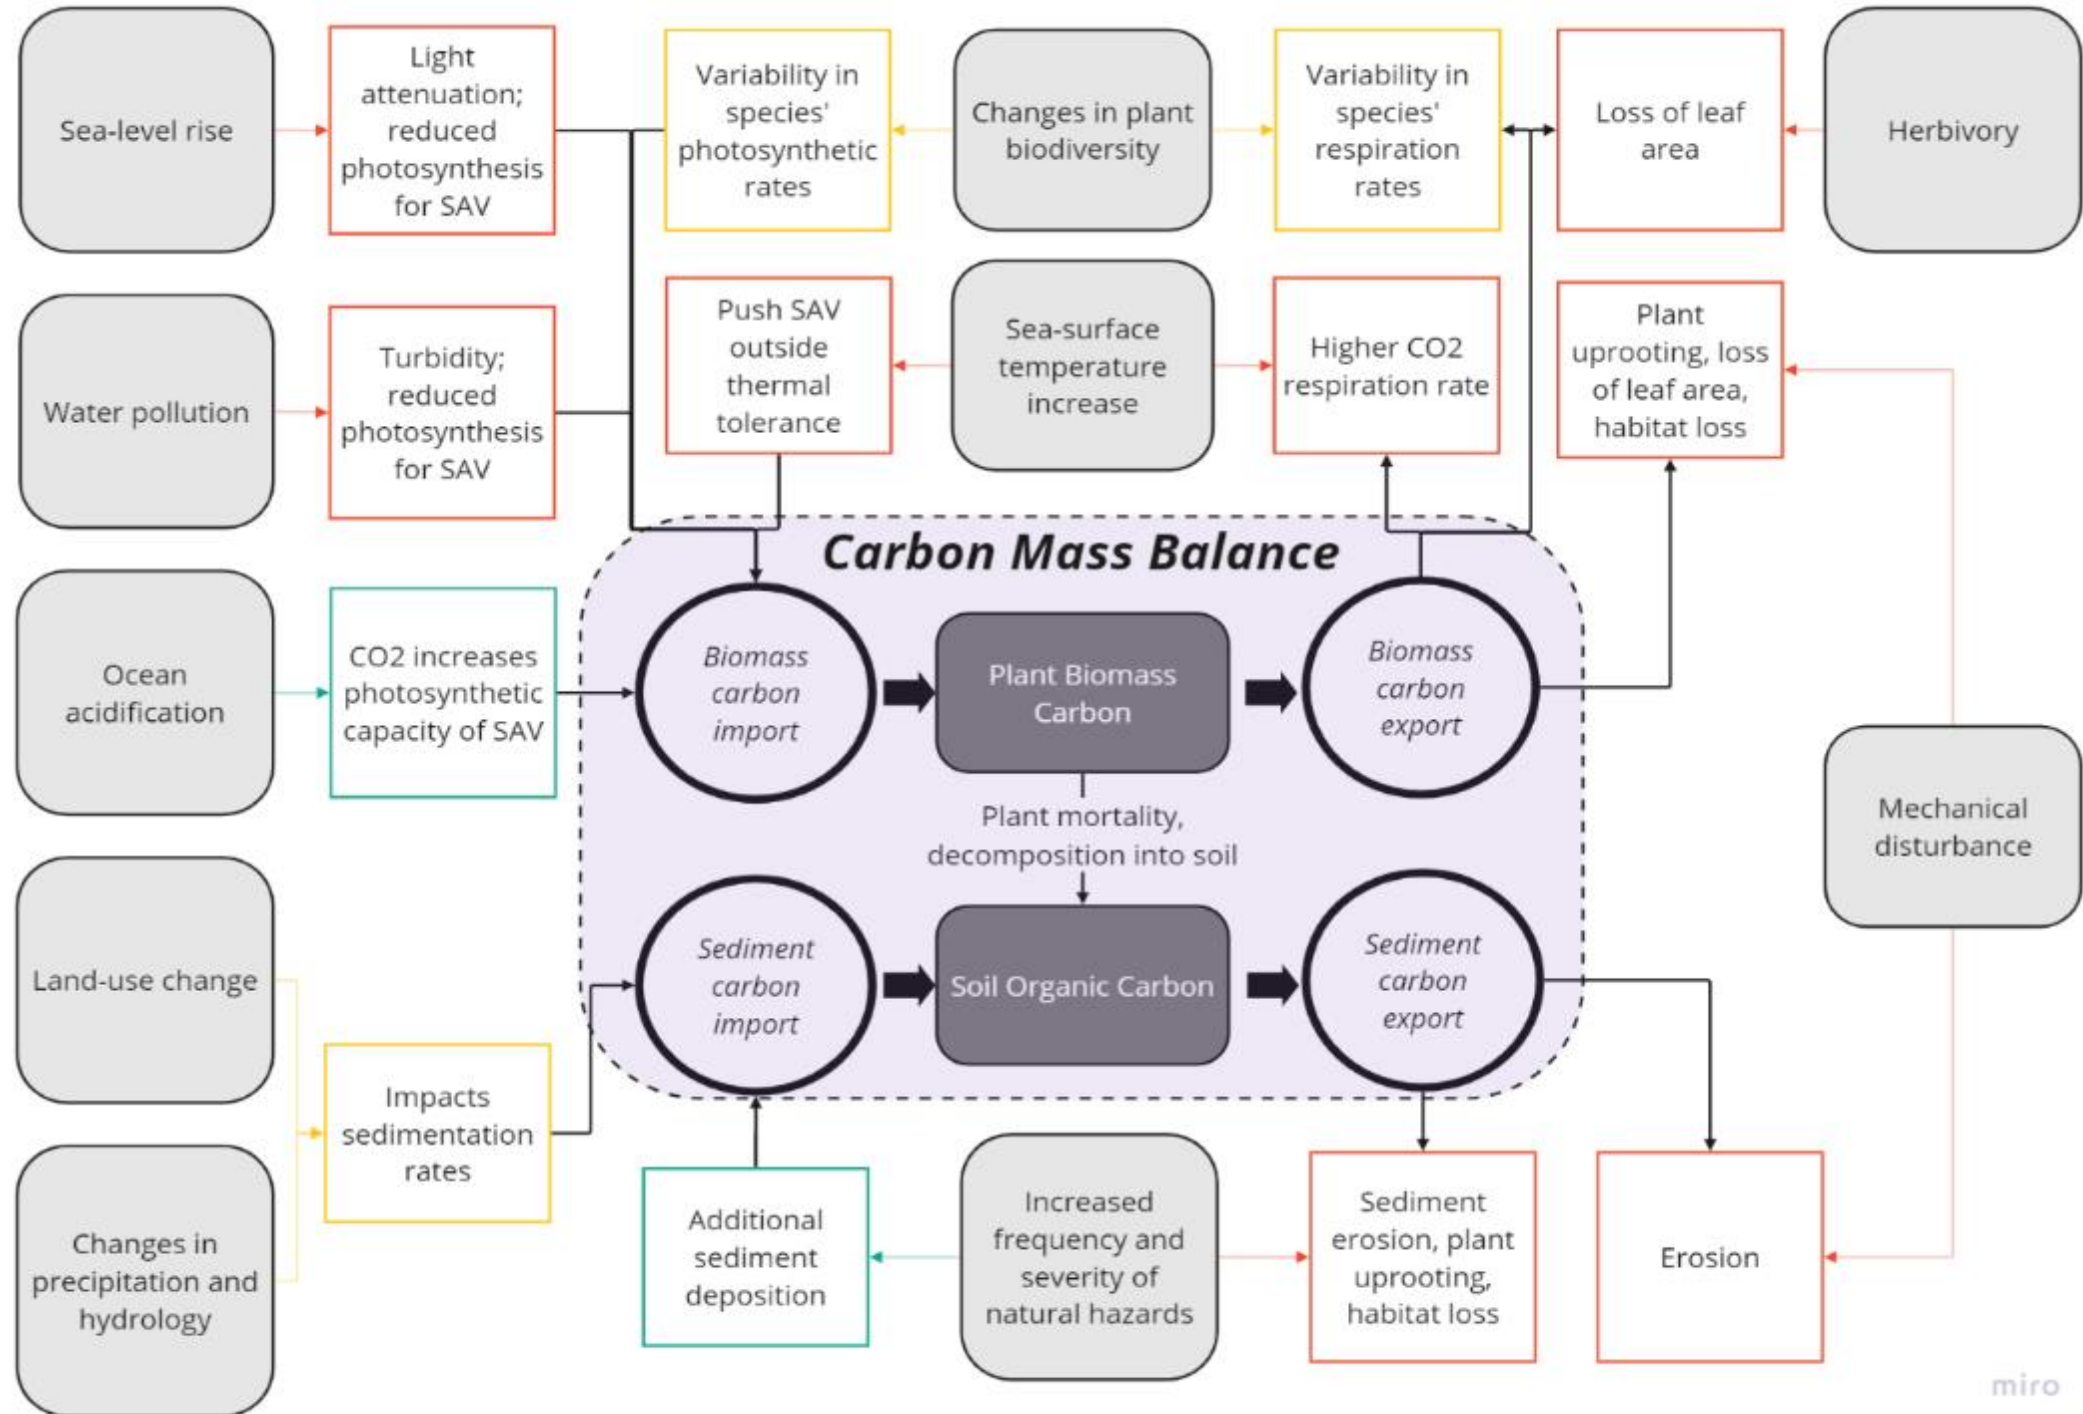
Sea-level rise

Light attenuation; reduced photosynthesis for SAV

Variability in species' photosynthetic rates

Changes in plant biodiversity

Variability in species' respiration rates

Loss of leaf area

Herbivory

Water pollution

Turbidity; reduced photosynthesis for SAV

Push SAV outside thermal tolerance

Sea-surface temperature increase

Higher CO2 respiration rate

Plant uprooting, loss of leaf area, habitat loss

Carbon Mass Balance

Ocean acidification

CO2 increases photosynthetic capacity of SAV

Biomass carbon import

Plant Biomass Carbon

Biomass carbon export

Plant mortality, decomposition into soil

Mechanical disturbance

Land-use change

Sediment carbon import

Soil Organic Carbon

Sediment carbon export

Impacts sedimentation rates

Changes in precipitation and hydrology

Additional sediment deposition

Increased frequency and severity of natural hazards

Sediment erosion, plant uprooting, habitat loss

Erosion

miro